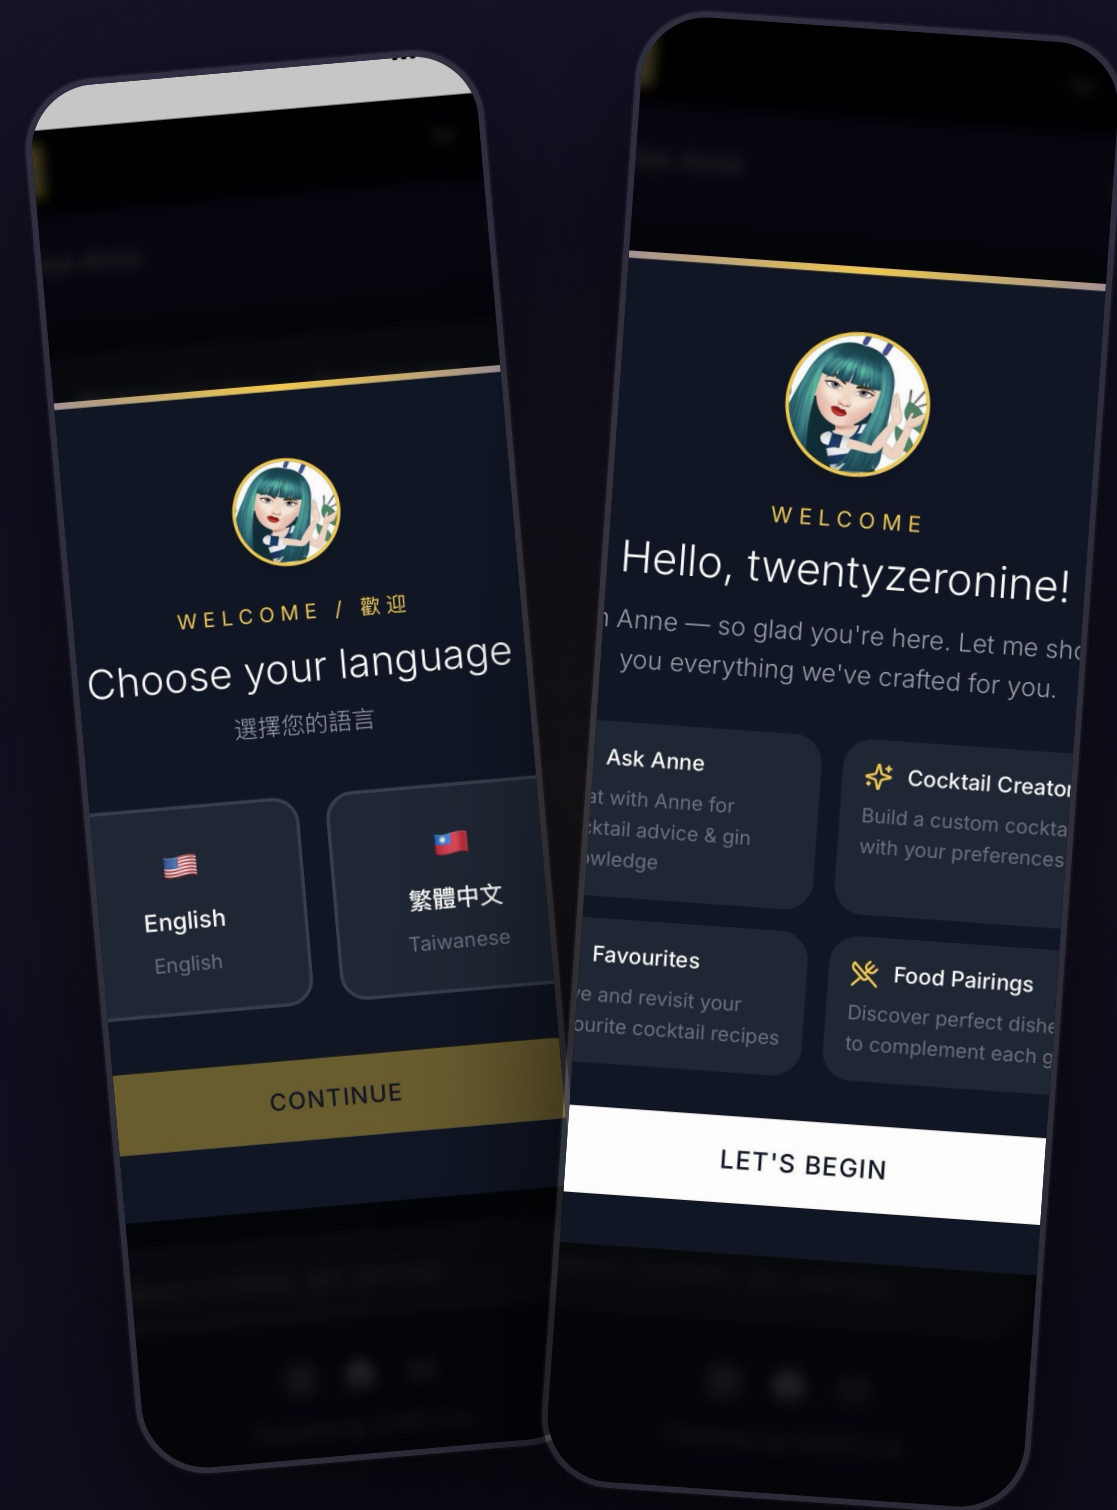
WELCOME / 歡迎

Choose your language

選擇您的語言

English
English

繁體中文
Taiwanese

CONTINUE

WELCOME

Hello, twentyzeronine!

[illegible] Anne — so glad you're here. Let me sho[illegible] you everything we've crafted for you.

Ask Anne
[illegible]at with Anne for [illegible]ktail advice & gin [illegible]owledge

Cocktail Creato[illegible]
Build a custom cockta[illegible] with your preferences

Favourites
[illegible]e and revisit your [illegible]ourite cocktail recipes

Food Pairings
Discover perfect dishe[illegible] to complement each g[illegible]

LET'S BEGIN